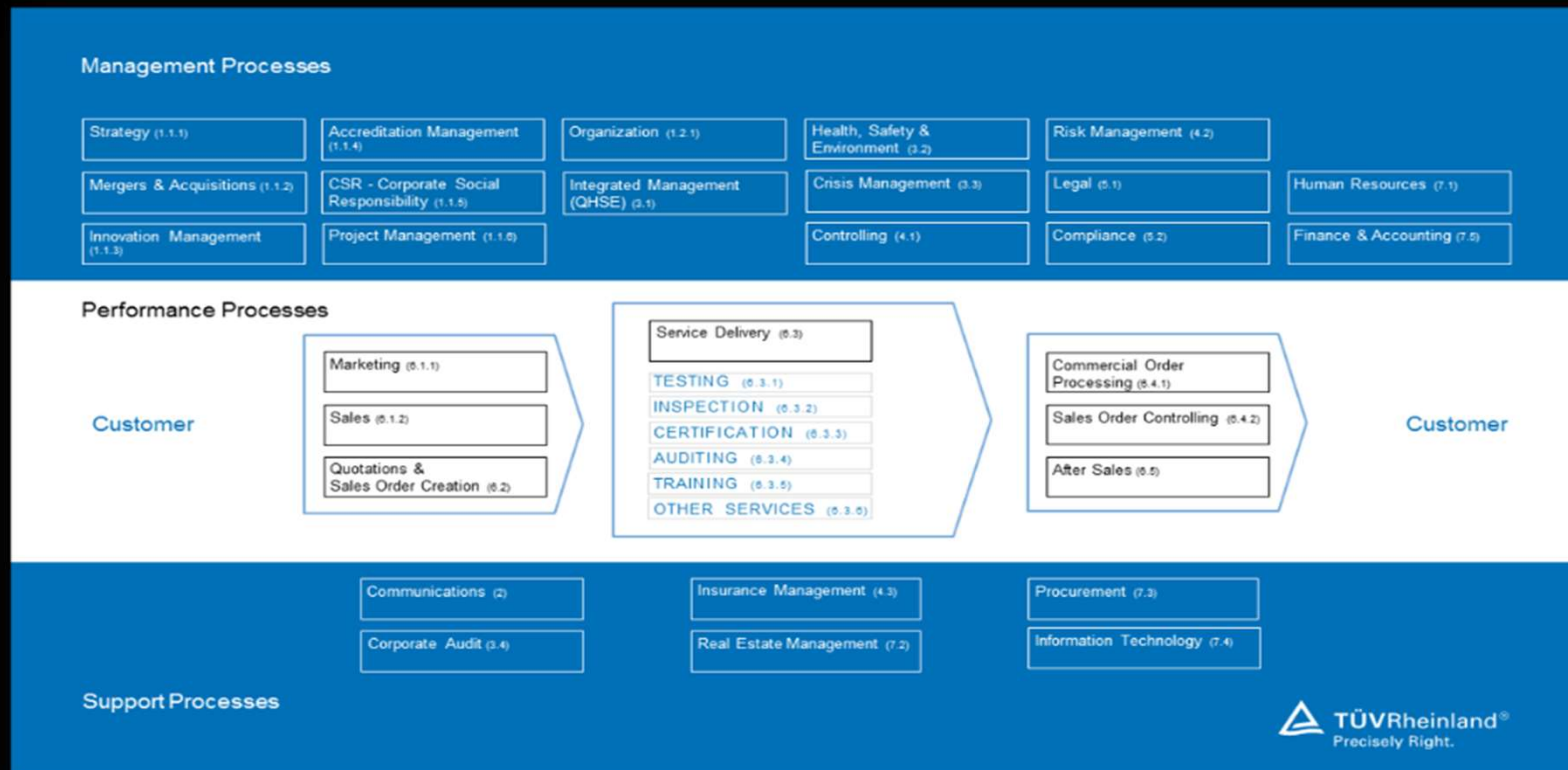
Management Processes

Strategy (1.1.1)
Accreditation Management (1.1.4)
Organization (1.2.1)
Health, Safety & Environment (3.2)
Risk Management (4.2)

Mergers & Acquisitions (1.1.2)
CSR - Corporate Social Responsibility (1.1.5)
Integrated Management (QHSE) (3.1)
Crisis Management (3.3)
Legal (5.1)
Human Resources (7.1)

Innovation Management (1.1.3)
Project Management (1.1.6)
Controlling (4.1)
Compliance (5.2)
Finance & Accounting (7.5)

Performance Processes

Customer

Marketing (6.1.1)
Sales (6.1.2)
Quotations & Sales Order Creation (6.2)

Service Delivery (6.3)
TESTING (6.3.1)
INSPECTION (6.3.2)
CERTIFICATION (6.3.3)
AUDITING (6.3.4)
TRAINING (6.3.5)
OTHER SERVICES (6.3.6)

Commercial Order Processing (6.4.1)
Sales Order Controlling (6.4.2)
After Sales (6.5)

Customer

Communications (2)
Corporate Audit (3.4)
Insurance Management (4.3)
Real Estate Management (7.2)
Procurement (7.3)
Information Technology (7.4)

Support Processes

TÜVRheinland®
Precisely Right.